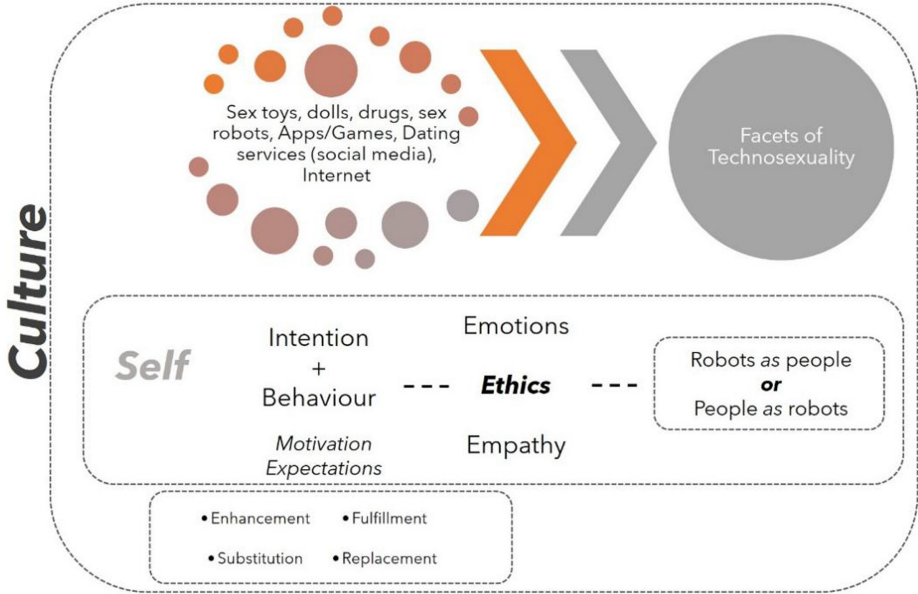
Culture

Sex toys, dolls, drugs, sex robots, Apps/Games, Dating services (social media), Internet

Facets of Technosexuality

Self

Intention + Behaviour

Motivation Expectations

--- Emotions

Ethics

Empathy ---

Robots *as* people
***or***
People *as* robots

• Enhancement • Fulfillment

• Substitution • Replacement